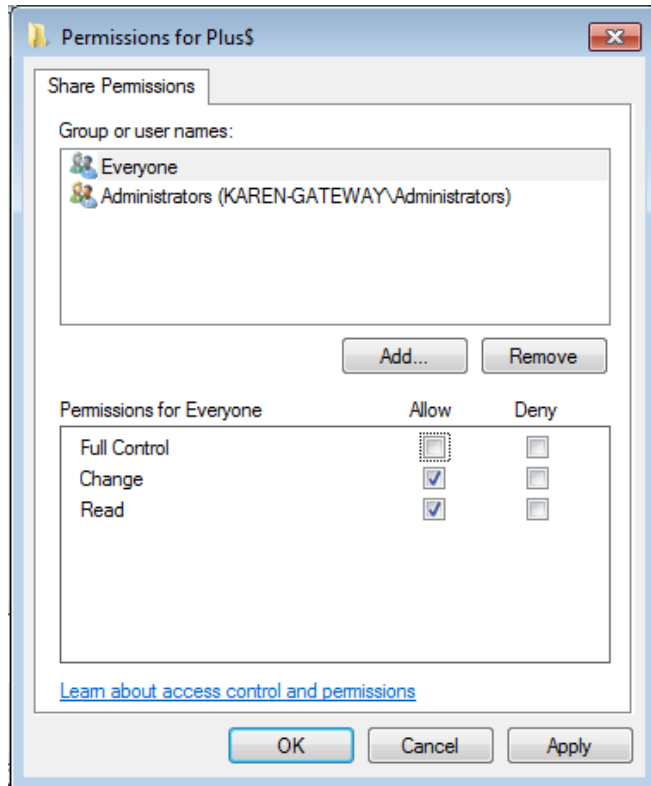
Permissions for Plus$

Share Permissions

Group or user names:

Everyone

Administrators (KAREN-GATEWAY\Administrators)

Add...

Remove

| Permissions for Everyone | Allow | Deny |
|---|---|---|
| Full Control | ☐ | ☐ |
| Change | ☑ | ☐ |
| Read | ☑ | ☐ |

Learn about access control and permissions

OK

Cancel

Apply